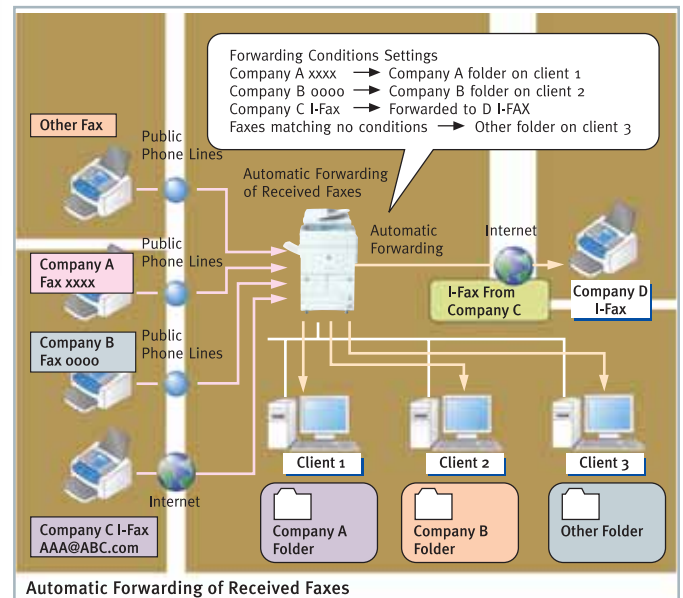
Forwarding Conditions Settings
Company A xxxx → Company A folder on client 1
Company B oooo → Company B folder on client 2
Company C I-Fax → Forwarded to D I-FAX
Faxes matching no conditions → Other folder on client 3

Other Fax

Public Phone Lines

Automatic Forwarding of Received Faxes

Automatic Forwarding

Internet

Public Phone Lines

Company A Fax xxxx

I-Fax From Company C

Company D I-Fax

Company B Fax oooo

Public Phone Lines

Client 1

Client 2

Client 3

Internet

Company C I-Fax AAA@ABC.com

Company A Folder

Company B Folder

Other Folder

Automatic Forwarding of Received Faxes